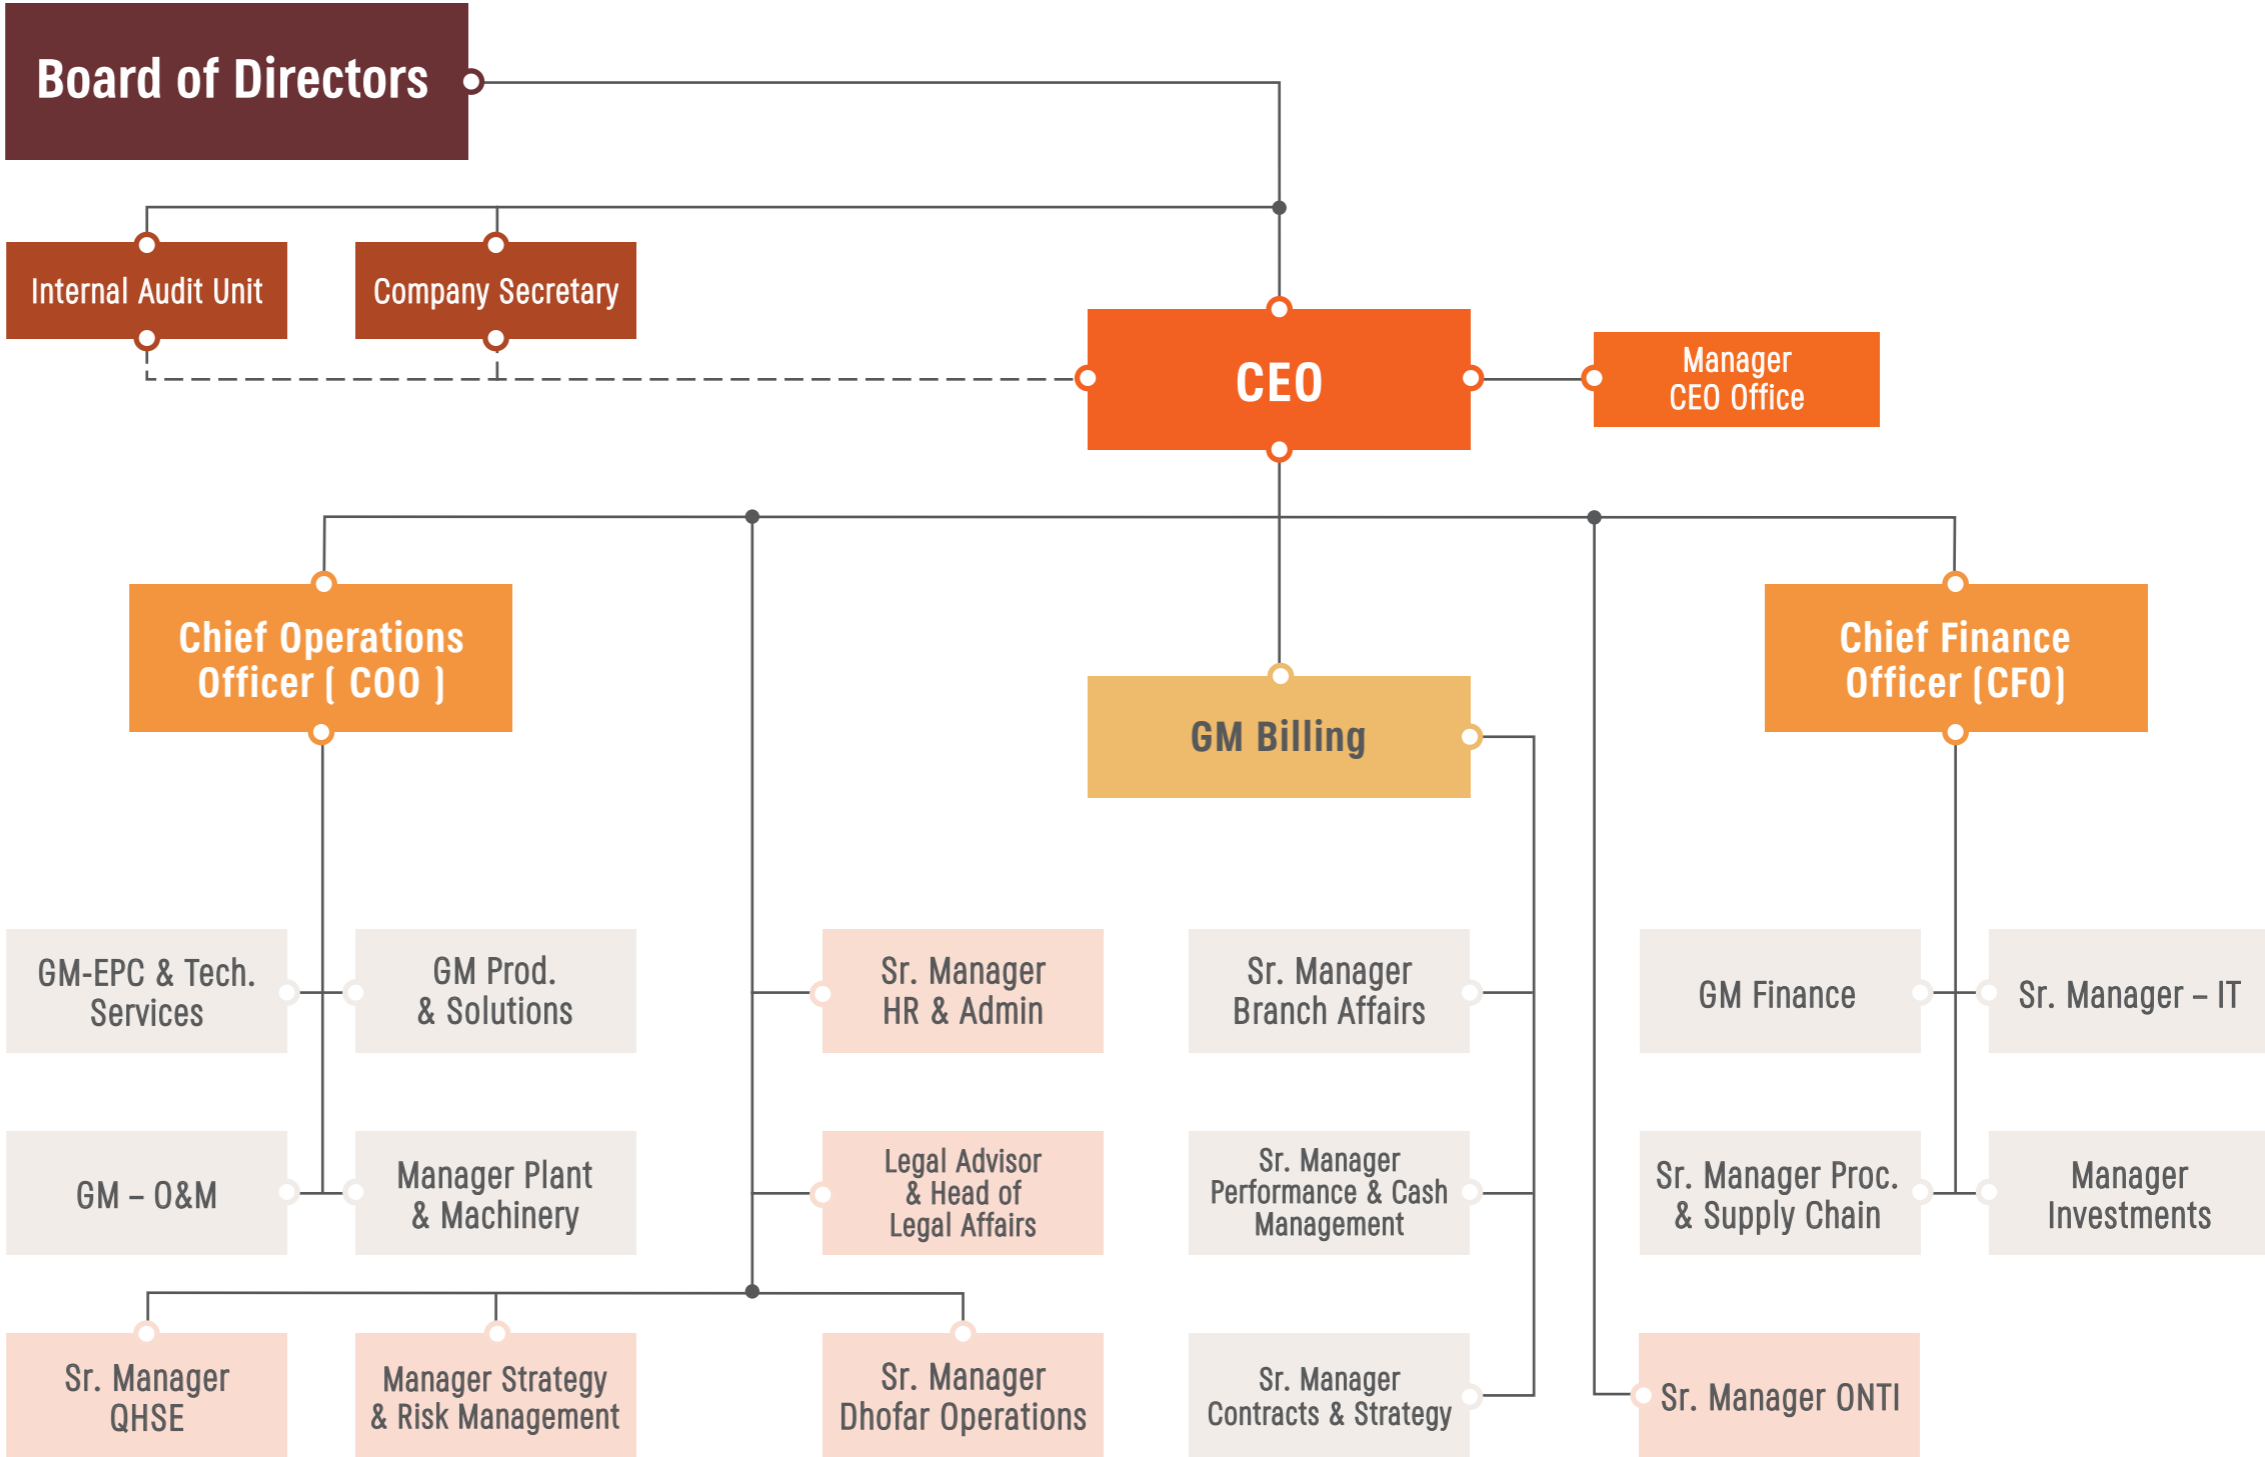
Board of Directors

Internal Audit Unit

Company Secretary

CEO

Manager CEO Office

Chief Operations Officer ( COO )

GM Billing

Chief Finance Officer (CFO)

GM-EPC & Tech. Services

GM Prod. & Solutions

Sr. Manager HR & Admin

Sr. Manager Branch Affairs

GM Finance

Sr. Manager – IT

GM – O&M

Manager Plant & Machinery

Legal Advisor & Head of Legal Affairs

Sr. Manager Performance & Cash Management

Sr. Manager Proc. & Supply Chain

Manager Investments

Sr. Manager QHSE

Manager Strategy & Risk Management

Sr. Manager Dhofar Operations

Sr. Manager Contracts & Strategy

Sr. Manager ONTI